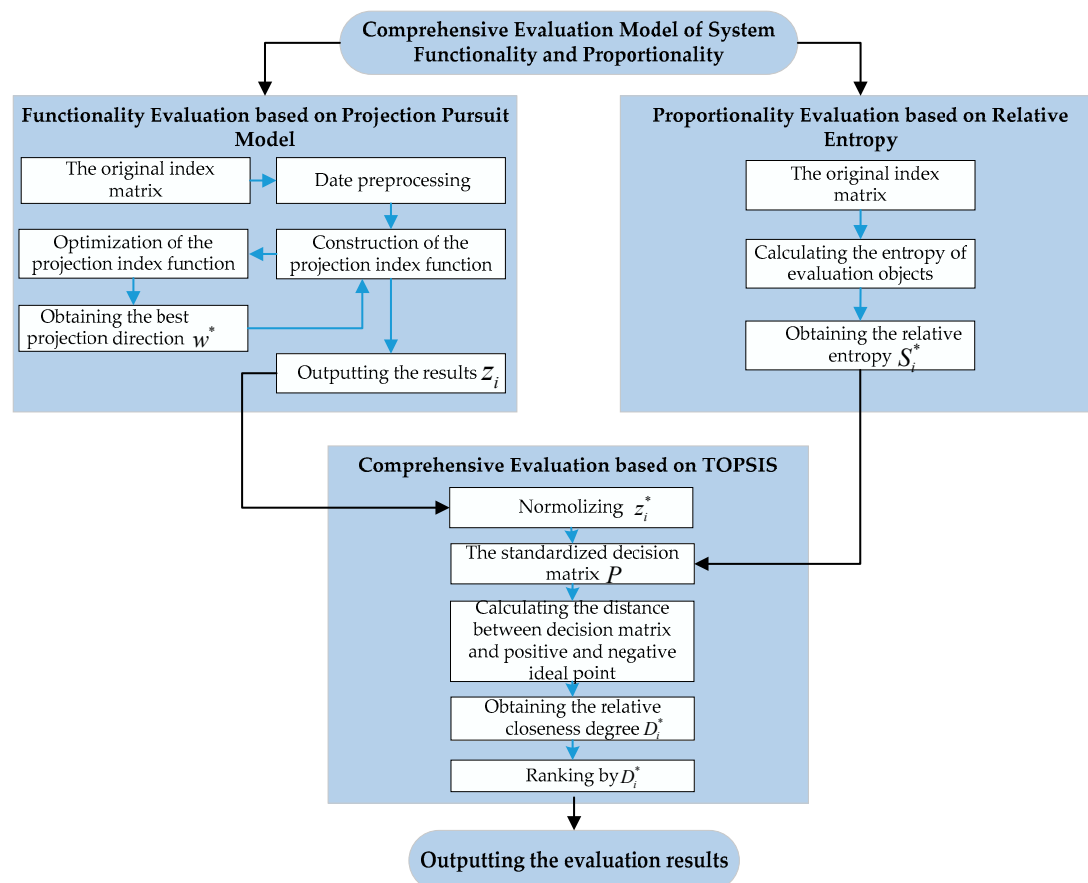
Comprehensive Evaluation Model of System Functionality and Proportionality

Functionality Evaluation based on Projection Pursuit Model

The original index matrix

Date preprocessing

Optimization of the projection index function

Construction of the projection index function

Obtaining the best projection direction $w^*$

Outputting the results $z_i$

Proportionality Evaluation based on Relative Entropy

The original index matrix

Calculating the entropy of evaluation objects

Obtaining the relative entropy $S_i^*$

Comprehensive Evaluation based on TOPSIS

Normolizing $z_i^*$

The standardized decision matrix $P$

Calculating the distance between decision matrix and positive and negative ideal point

Obtaining the relative closeness degree $D_i^*$

Ranking by $D_i^*$

Outputting the evaluation results